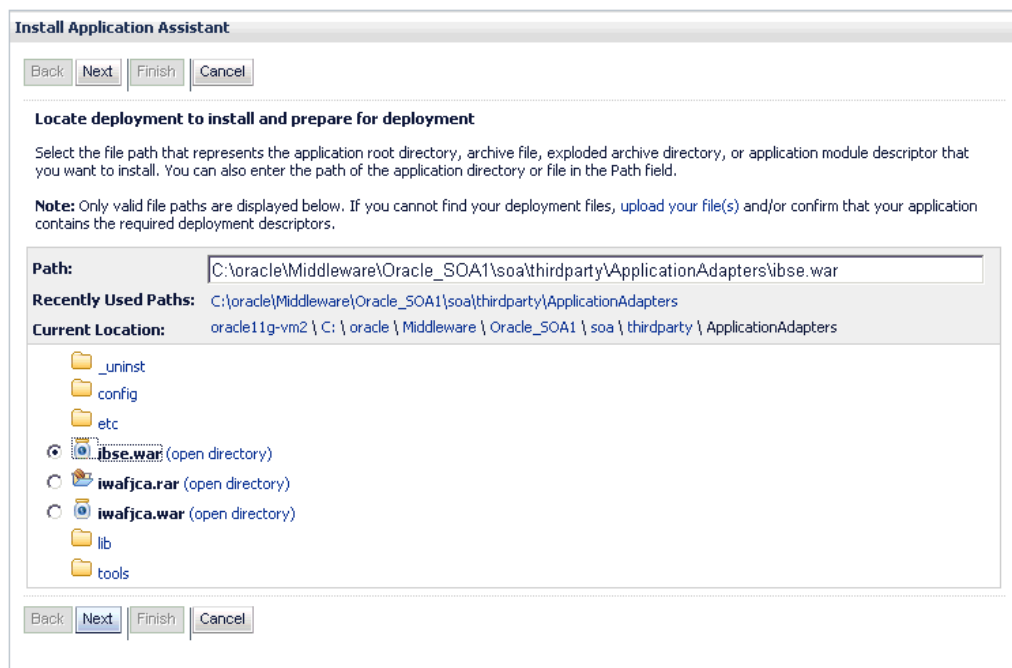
Install Application Assistant

Back Next Finish Cancel

Locate deployment to install and prepare for deployment

Select the file path that represents the application root directory, archive file, exploded archive directory, or application module descriptor that you want to install. You can also enter the path of the application directory or file in the Path field.

Note: Only valid file paths are displayed below. If you cannot find your deployment files, upload your file(s) and/or confirm that your application contains the required deployment descriptors.

Path: C:\oracle\Middleware\Oracle_SOA1\soa\thirdparty\ApplicationAdapters\ibse.war

Recently Used Paths: C:\oracle\Middleware\Oracle_SOA1\soa\thirdparty\ApplicationAdapters

Current Location: oracle11g-vm2 \ C: \ oracle \ Middleware \ Oracle_SOA1 \ soa \ thirdparty \ ApplicationAdapters

_uninst
config
etc
ibse.war (open directory)
iwafjca.rar (open directory)
iwafjca.war (open directory)
lib
tools

Back Next Finish Cancel